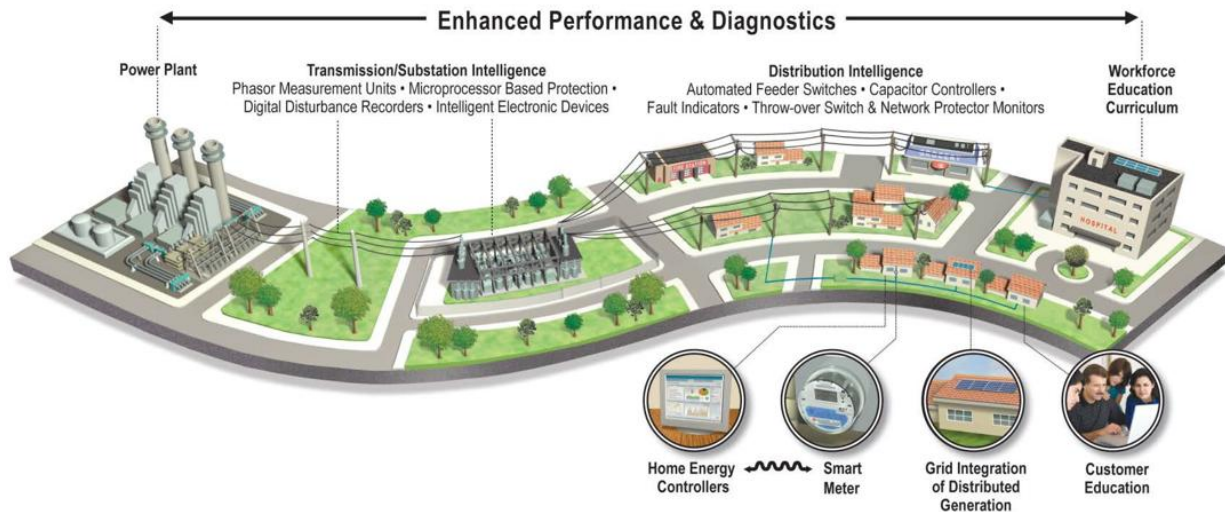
Enhanced Performance & Diagnostics

Power Plant

Transmission/Substation Intelligence
Phasor Measurement Units • Microprocessor Based Protection • Digital Disturbance Recorders • Intelligent Electronic Devices

Distribution Intelligence
Automated Feeder Switches • Capacitor Controllers • Fault Indicators • Throw-over Switch & Network Protector Monitors

Workforce Education Curriculum

STATION

HOSPITAL

Home Energy Controllers

Smart Meter

Grid Integration of Distributed Generation

Customer Education